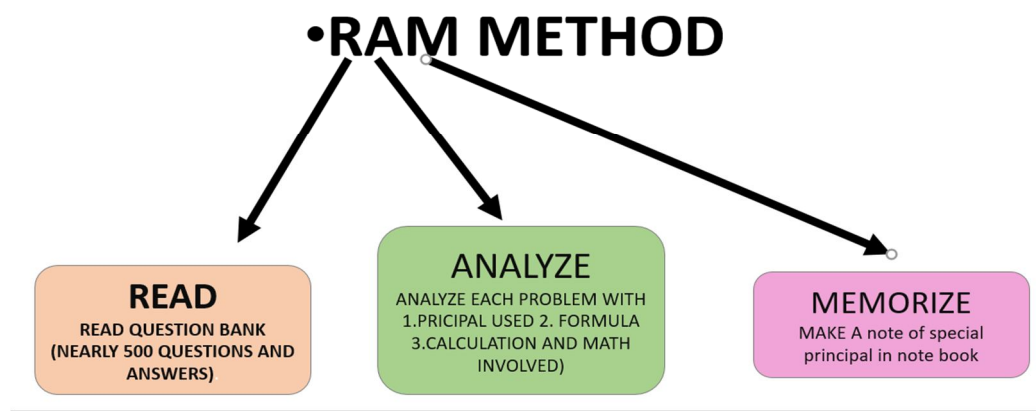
•RAM METHOD

READ
READ QUESTION BANK (NEARLY 500 QUESTIONS AND ANSWERS)

ANALYZE
ANALYZE EACH PROBLEM WITH 1.PRICIPAL USED 2. FORMULA 3.CALCULATION AND MATH INVOLVED)

MEMORIZE
MAKE A note of special principal in note book